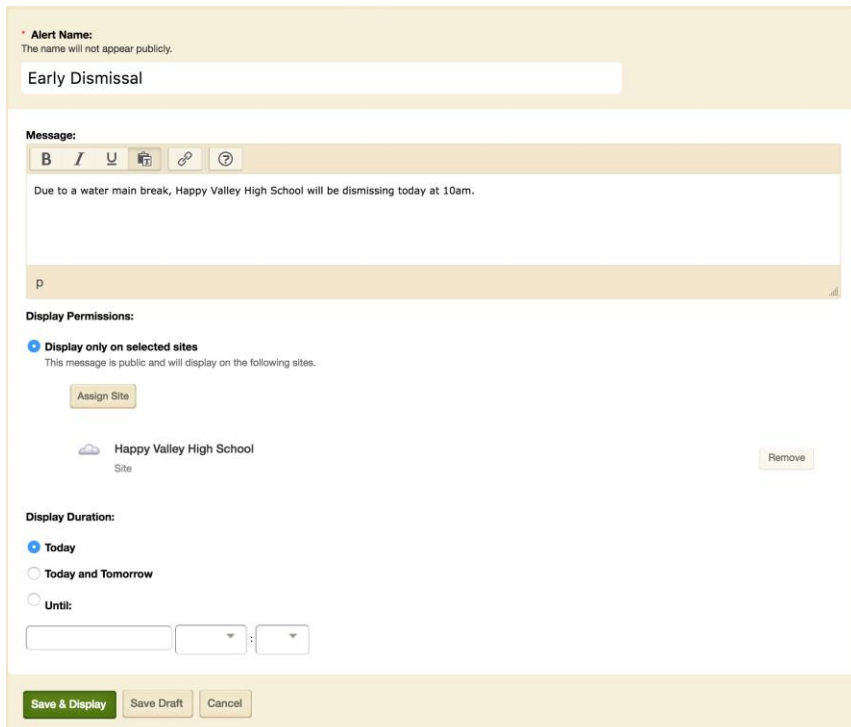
* Alert Name:
The name will not appear publicly.

Early Dismissal

Message:

B I U

Due to a water main break, Happy Valley High School will be dismissing today at 10am.

p

Display Permissions:

Display only on selected sites
This message is public and will display on the following sites.

Assign Site

Happy Valley High School
Site

Remove

Display Duration:

Today

Today and Tomorrow

Until:

:

Save & Display Save Draft Cancel